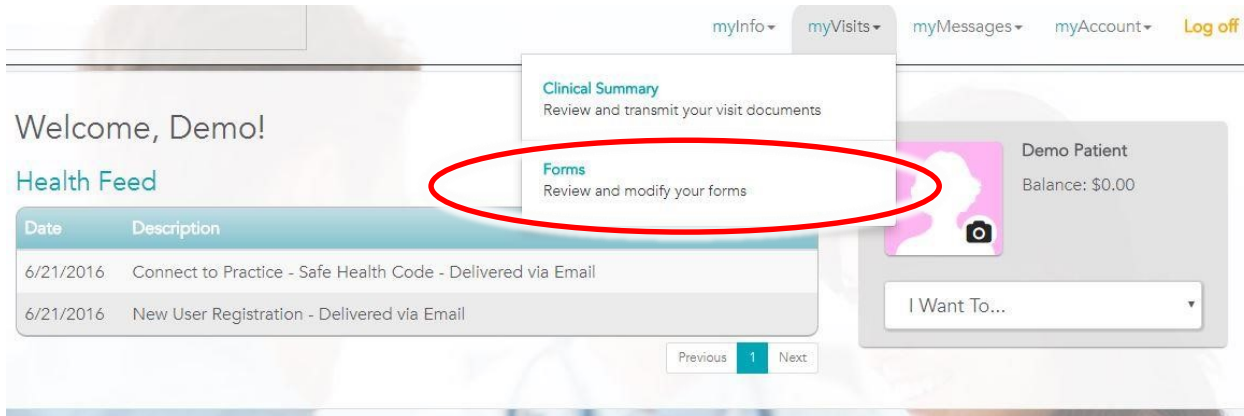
myInfo▾ myVisits▾ myMessages▾ myAccount▾ Log off

Clinical Summary
Review and transmit your visit documents

Forms
Review and modify your forms

Welcome, Demo!

Health Feed

| Date | Description |
|---|---|
| 6/21/2016 | Connect to Practice - Safe Health Code - Delivered via Email |
| 6/21/2016 | New User Registration - Delivered via Email |

Previous 1 Next

Demo Patient
Balance: $0.00

I Want To...